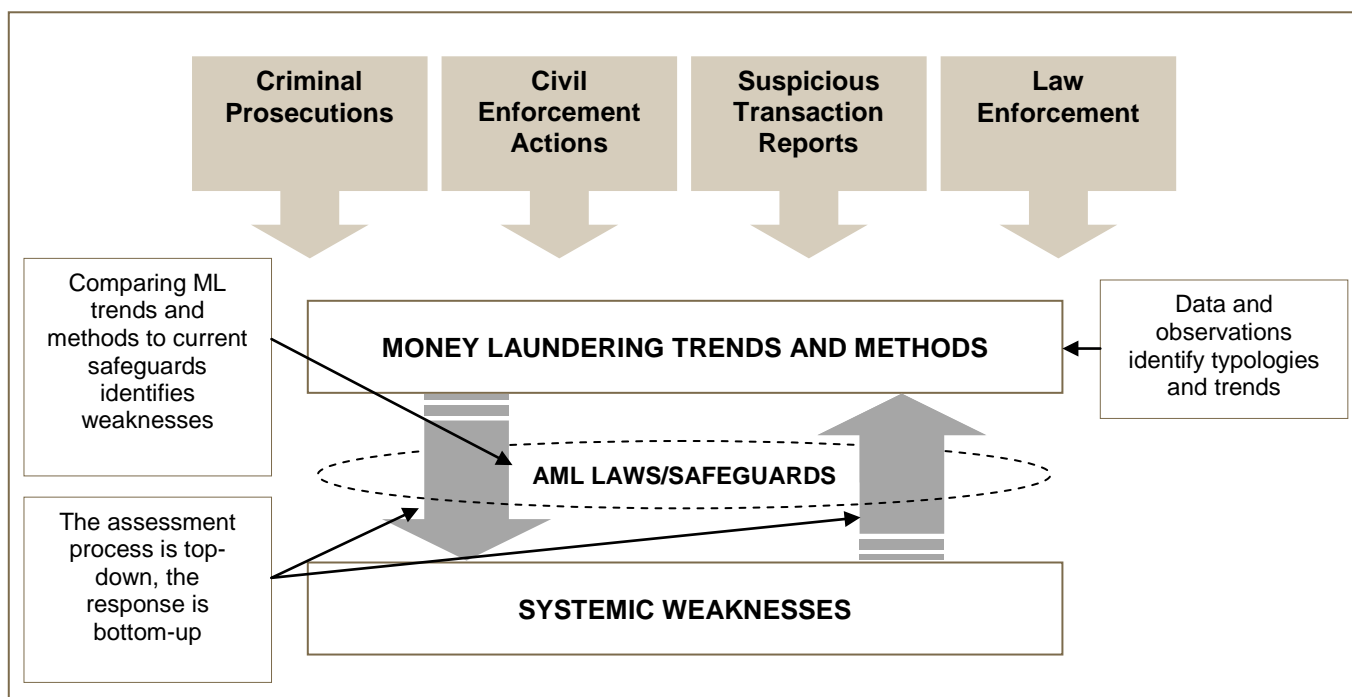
Criminal Prosecutions

Civil Enforcement Actions

Suspicious Transaction Reports

Law Enforcement

Comparing ML trends and methods to current safeguards identifies weaknesses

MONEY LAUNDERING TRENDS AND METHODS

Data and observations identify typologies and trends

AML LAWS/SAFEGUARDS

The assessment process is top-down, the response is bottom-up

SYSTEMIC WEAKNESSES